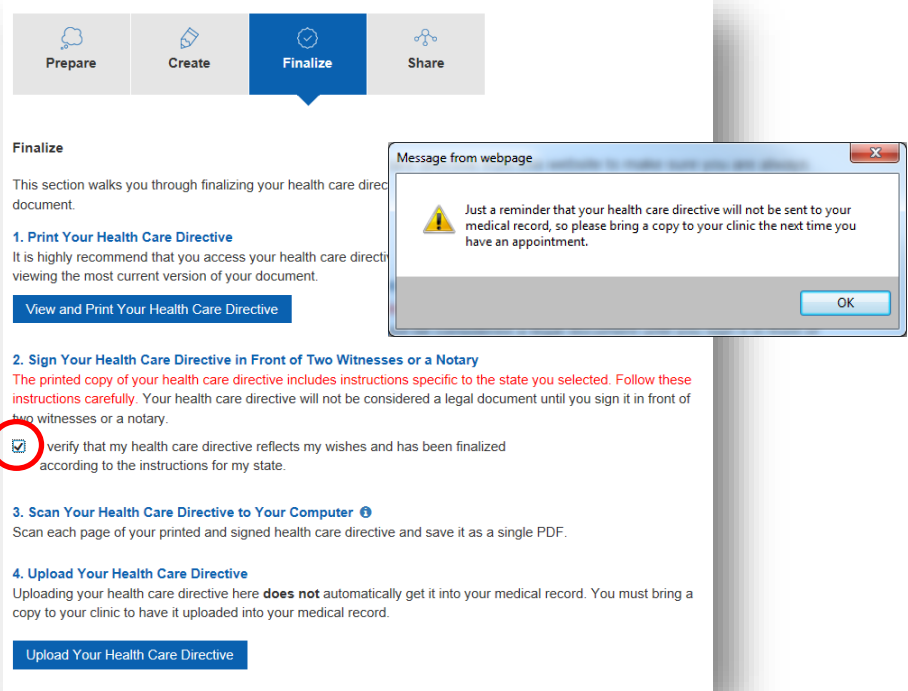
Prepare

Create

Finalize

Share

Finalize

This section walks you through finalizing your health care direc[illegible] document.

1. Print Your Health Care Directive

It is highly recommend that you access your health care directiv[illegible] viewing the most current version of your document.

View and Print Your Health Care Directive

Message from webpage

Just a reminder that your health care directive will not be sent to your medical record, so please bring a copy to your clinic the next time you have an appointment.

OK

2. Sign Your Health Care Directive in Front of Two Witnesses or a Notary

The printed copy of your health care directive includes instructions specific to the state you selected. Follow these instructions carefully. Your health care directive will not be considered a legal document until you sign it in front of two witnesses or a notary.

verify that my health care directive reflects my wishes and has been finalized according to the instructions for my state.

3. Scan Your Health Care Directive to Your Computer

Scan each page of your printed and signed health care directive and save it as a single PDF.

4. Upload Your Health Care Directive

Uploading your health care directive here **does not** automatically get it into your medical record. You must bring a copy to your clinic to have it uploaded into your medical record.

Upload Your Health Care Directive